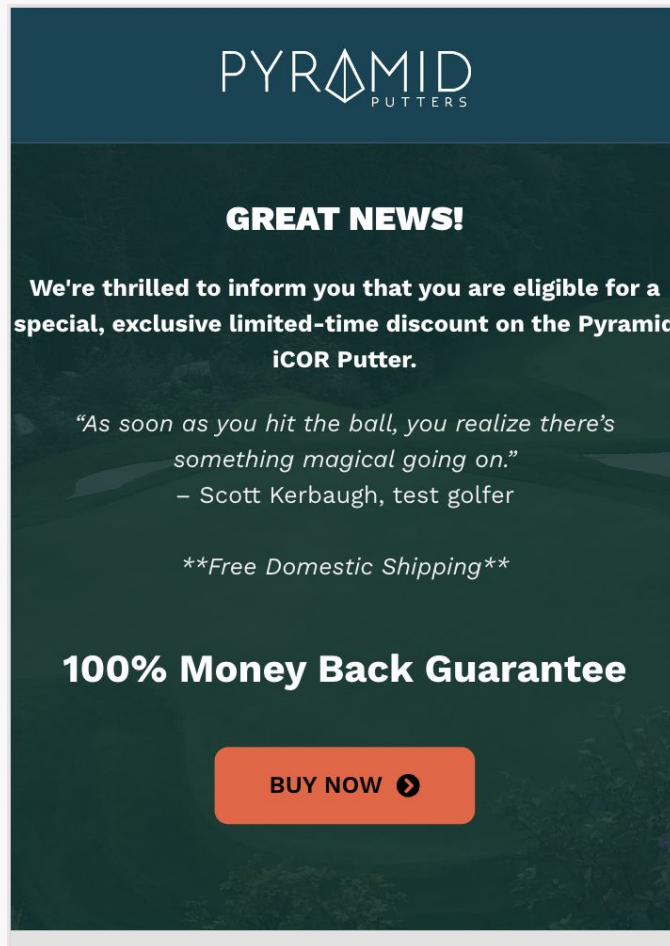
PYRAMID
PUTTERS

GREAT NEWS!

We're thrilled to inform you that you are eligible for a special, exclusive limited-time discount on the Pyramid iCOR Putter.

"As soon as you hit the ball, you realize there's something magical going on."
– Scott Kerbaugh, test golfer

**Free Domestic Shipping**

100% Money Back Guarantee

BUY NOW